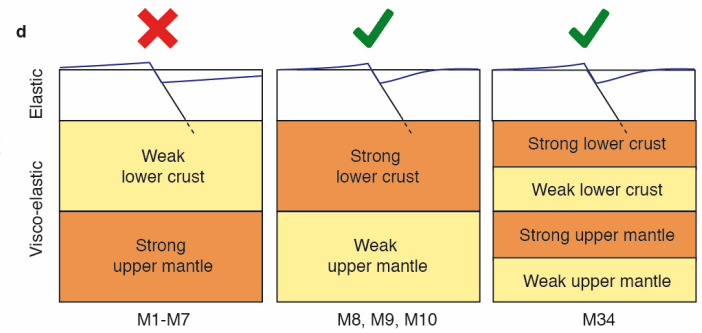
d

Elastic

Visco-elastic

Weak lower crust

Strong upper mantle

M1-M7

Strong lower crust

Weak upper mantle

M8, M9, M10

Strong lower crust

Weak lower crust

Strong upper mantle

Weak upper mantle

M34